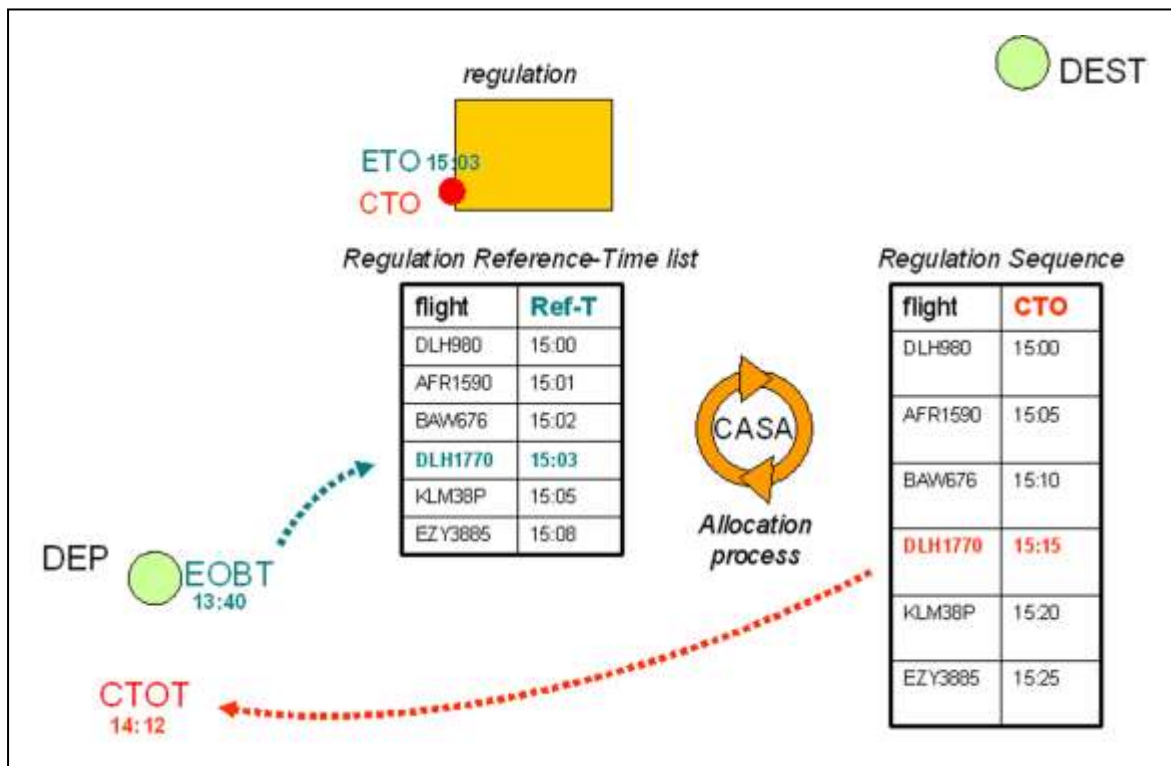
regulation

DEST

ETO 15:03
CTO

Regulation Reference-Time list

| flight | Ref-T |
|---|---|
| DLH980 | 15:00 |
| AFR1590 | 15:01 |
| BAW676 | 15:02 |
| DLH1770 | 15:03 |
| KLM38P | 15:05 |
| EZY3885 | 15:08 |

CASA

Allocation process

Regulation Sequence

| flight | CTO |
|---|---|
| DLH980 | 15:00 |
| AFR1590 | 15:05 |
| BAW676 | 15:10 |
| DLH1770 | 15:15 |
| KLM38P | 15:20 |
| EZY3885 | 15:25 |

DEP

EOBT
13:40

CTOT
14:12